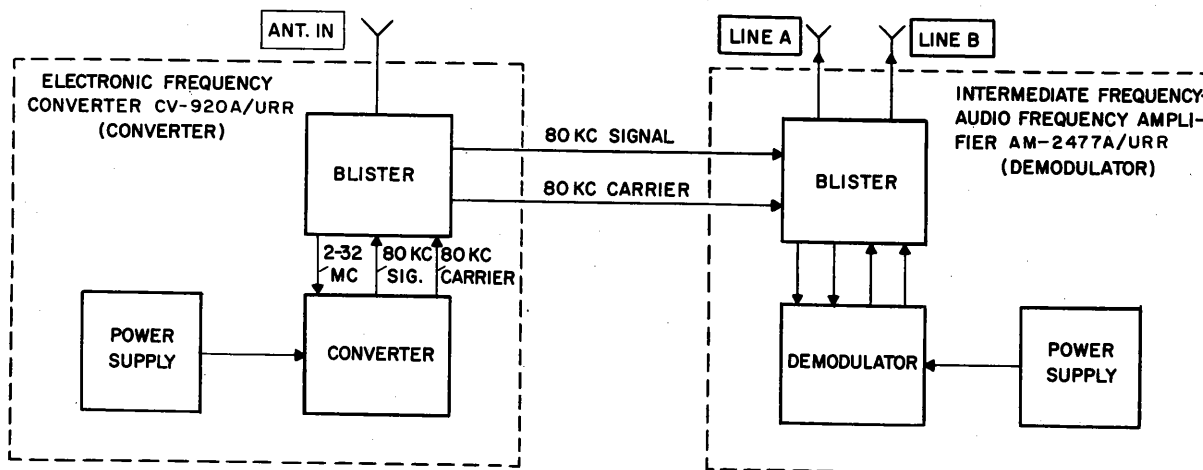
ANT. IN

ELECTRONIC FREQUENCY CONVERTER CV-920A/URR (CONVERTER)

BLISTER

2-32 MC

80 KC SIG.

80 KC CARRIER

POWER SUPPLY

CONVERTER

80 KC SIGNAL

80 KC CARRIER

LINE A

LINE B

INTERMEDIATE FREQUENCY-AUDIO FREQUENCY AMPLIFIER AM-2477A/URR (DEMODULATOR)

BLISTER

DEMODULATOR

POWER SUPPLY